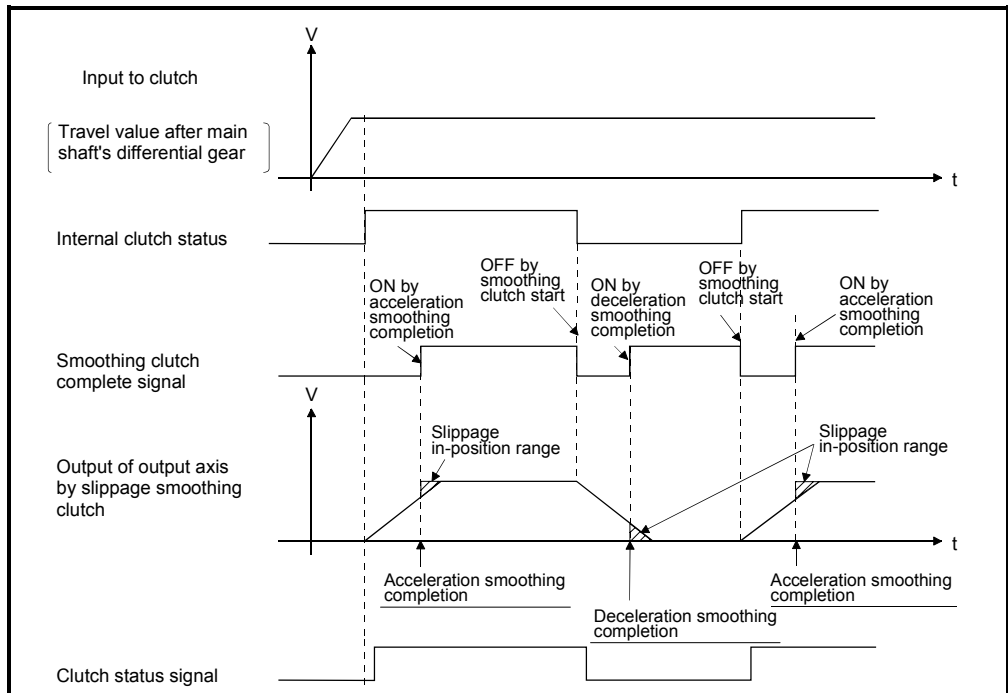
V

Input to clutch

Travel value after main shaft's differential gear

t

Internal clutch status

ON by acceleration smoothing completion

OFF by smoothing clutch start

ON by deceleration smoothing completion

OFF by smoothing clutch start

ON by acceleration smoothing completion

Smoothing clutch complete signal

V

Slippage in-position range

Slippage in-position range

Output of output axis by slippage smoothing clutch

t

Acceleration smoothing completion

Deceleration smoothing completion

Acceleration smoothing completion

Clutch status signal